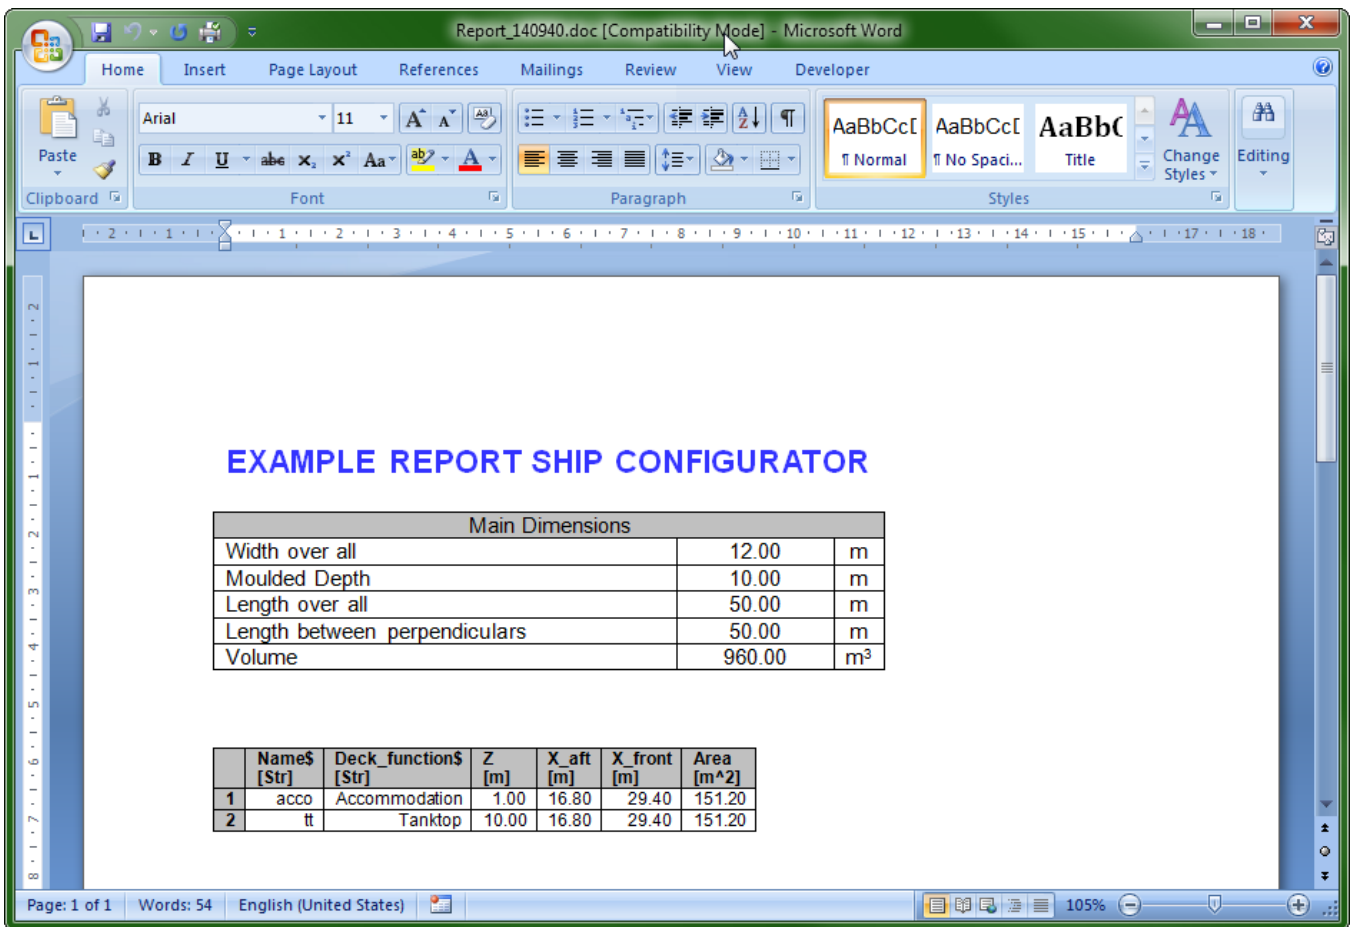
Report_140940.doc [Compatibility Mode] - Microsoft Word

Home Insert Page Layout References Mailings Review View Developer

Paste
Clipboard
Arial 11
B I U abe $x_2$ $x^2$ Aa
Font
Paragraph
AaBbCcI ¶ Normal
AaBbCcI ¶ No Spaci...
AaBbC Title
Change Styles
Styles
Editing

EXAMPLE REPORT SHIP CONFIGURATOR

| Main Dimensions | | |
|---|---|---|
| Width over all | 12.00 | m |
| Moulded Depth | 10.00 | m |
| Length over all | 50.00 | m |
| Length between perpendiculars | 50.00 | m |
| Volume | 960.00 | m³ |

| | Name$ [Str] | Deck_function$ [Str] | Z [m] | X_aft [m] | X_front [m] | Area [m^2] |
|---|---|---|---|---|---|---|
| 1 | acco | Accommodation | 1.00 | 16.80 | 29.40 | 151.20 |
| 2 | tt | Tanktop | 10.00 | 16.80 | 29.40 | 151.20 |

Page: 1 of 1 Words: 54 English (United States) 105%